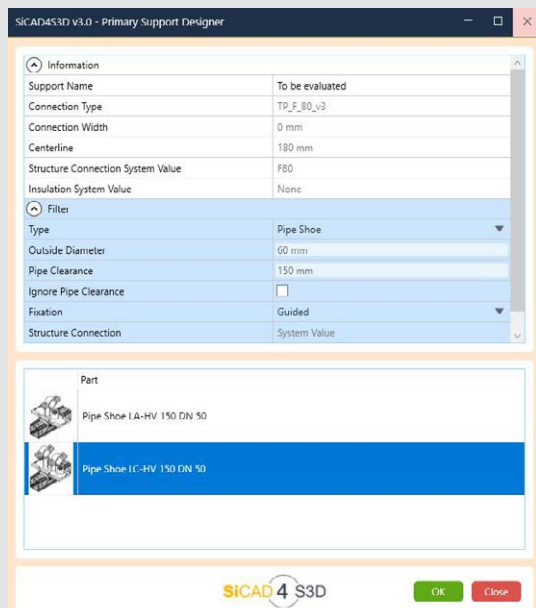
SiCAD4S3D v3.0 - Primary Support Designer

Information

| | |
|---|---|
| Support Name | To be evaluated |
| Connection Type | TP_F_80_v3 |
| Connection Width | 0 mm |
| Centerline | 180 mm |
| Structure Connection System Value | F80 |
| Insulation System Value | None |

Filter

| | |
|---|---|
| Type | Pipe Shoe |
| Outside Diameter | 60 mm |
| Pipe Clearance | 150 mm |
| Ignore Pipe Clearance | |
| Fixation | Guided |
| Structure Connection | System Value |

Part

Pipe Shoe LA-HV 150 DN 50

Pipe Shoe LC-HV 150 DN 50

SiCAD 4 S3D

OK

Close